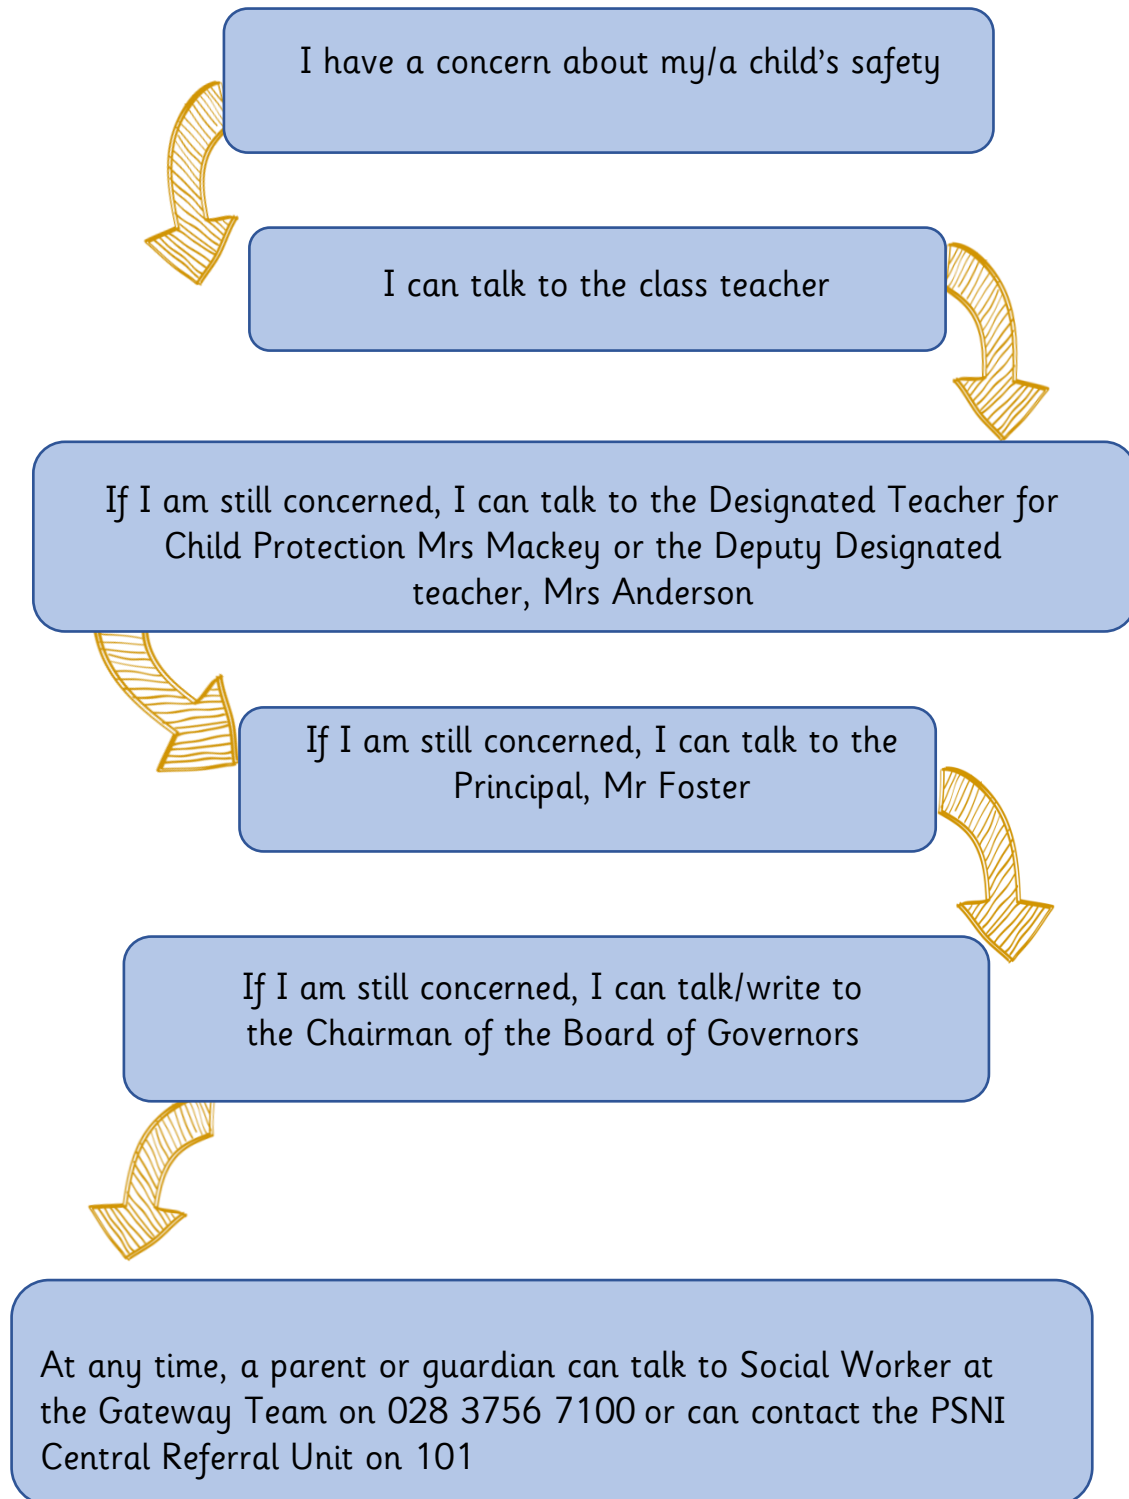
I have a concern about my/a child's safety

I can talk to the class teacher

If I am still concerned, I can talk to the Designated Teacher for Child Protection Mrs Mackey or the Deputy Designated teacher, Mrs Anderson

If I am still concerned, I can talk to the Principal, Mr Foster

If I am still concerned, I can talk/write to the Chairman of the Board of Governors

At any time, a parent or guardian can talk to Social Worker at the Gateway Team on 028 3756 7100 or can contact the PSNI Central Referral Unit on 101